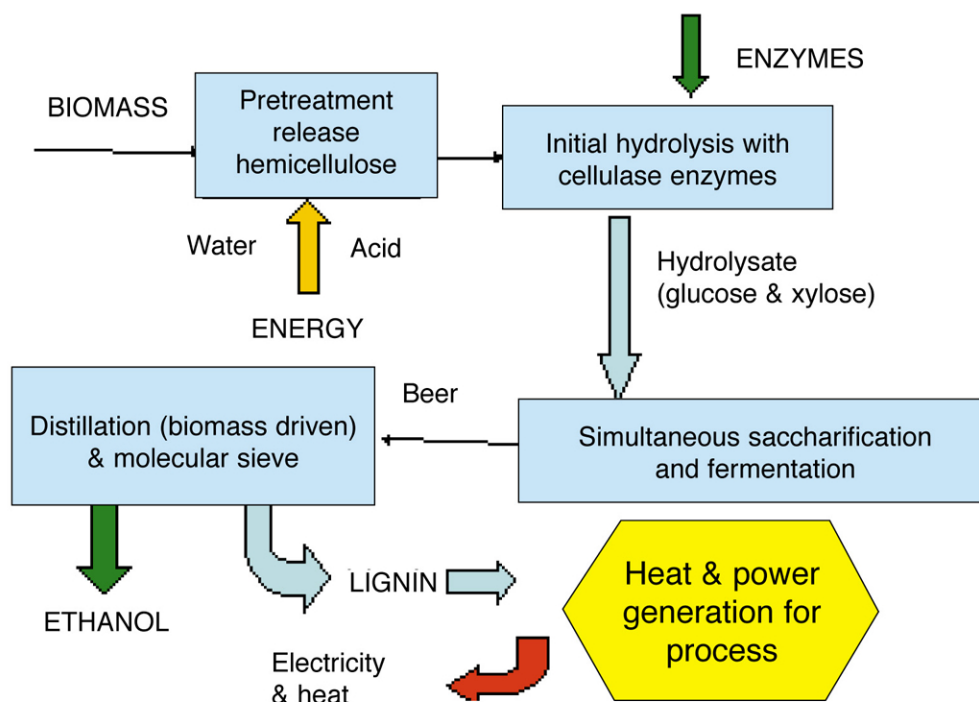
ENZYMES

BIOMASS

Pretreatment release hemicellulose

Initial hydrolysis with cellulase enzymes

Water

Acid

ENERGY

Hydrolysate (glucose & xylose)

Beer

Distillation (biomass driven) & molecular sieve

Simultaneous saccharification and fermentation

LIGNIN

Heat & power generation for process

ETHANOL

Electricity & heat